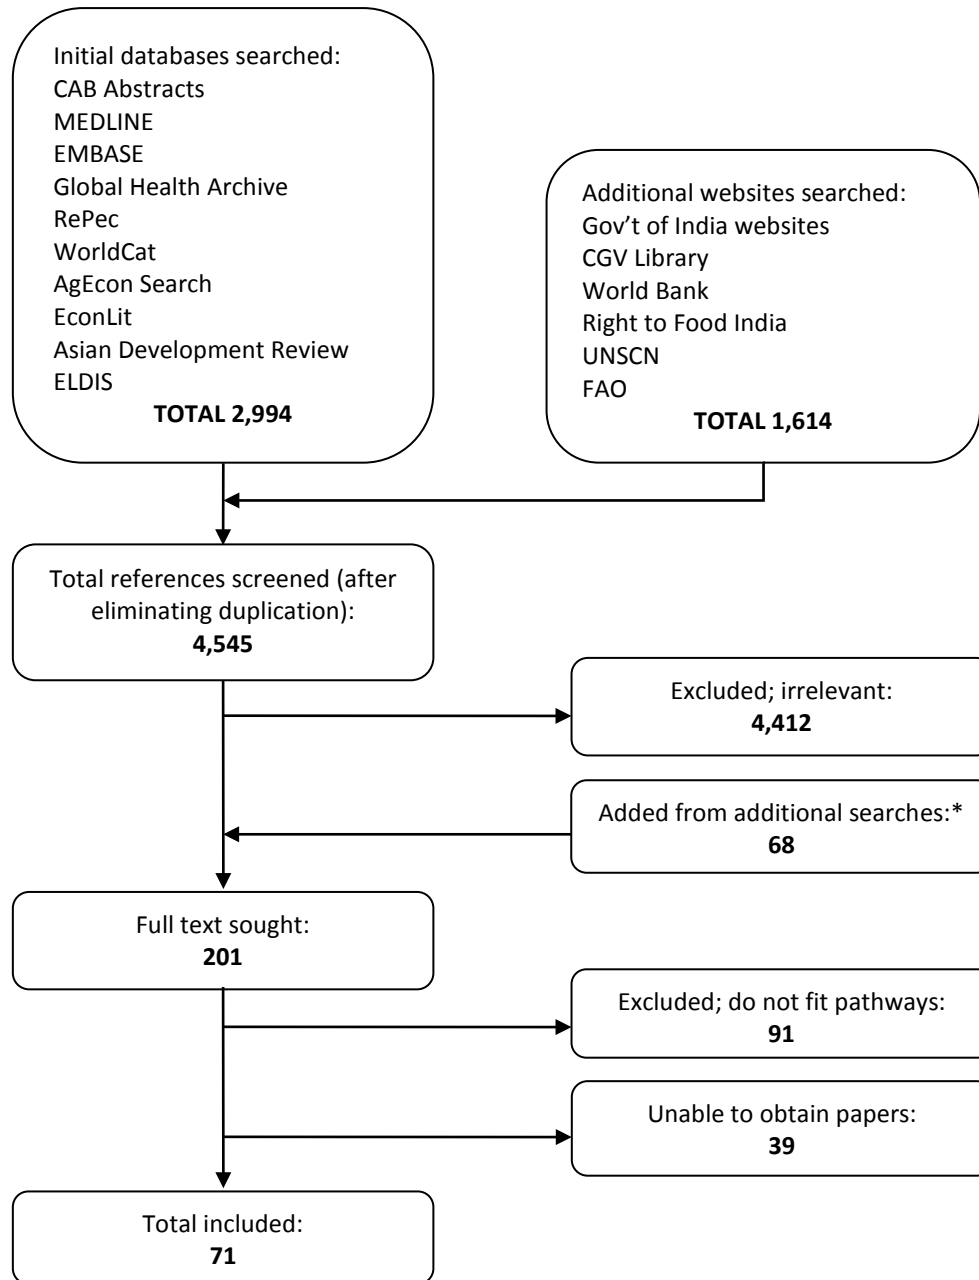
Initial databases searched:
CAB Abstracts
MEDLINE
EMBASE
Global Health Archive
RePec
WorldCat
AgEcon Search
EconLit
Asian Development Review
ELDIS
**TOTAL 2,994**

Additional websites searched:
Gov't of India websites
CGV Library
World Bank
Right to Food India
UNSCN
FAO
**TOTAL 1,614**

Total references screened (after eliminating duplication):
**4,545**

Excluded; irrelevant:
**4,412**

Added from additional searches:*
**68**

Full text sought:
**201**

Excluded; do not fit pathways:
**91**

Unable to obtain papers:
**39**

Total included:
**71**